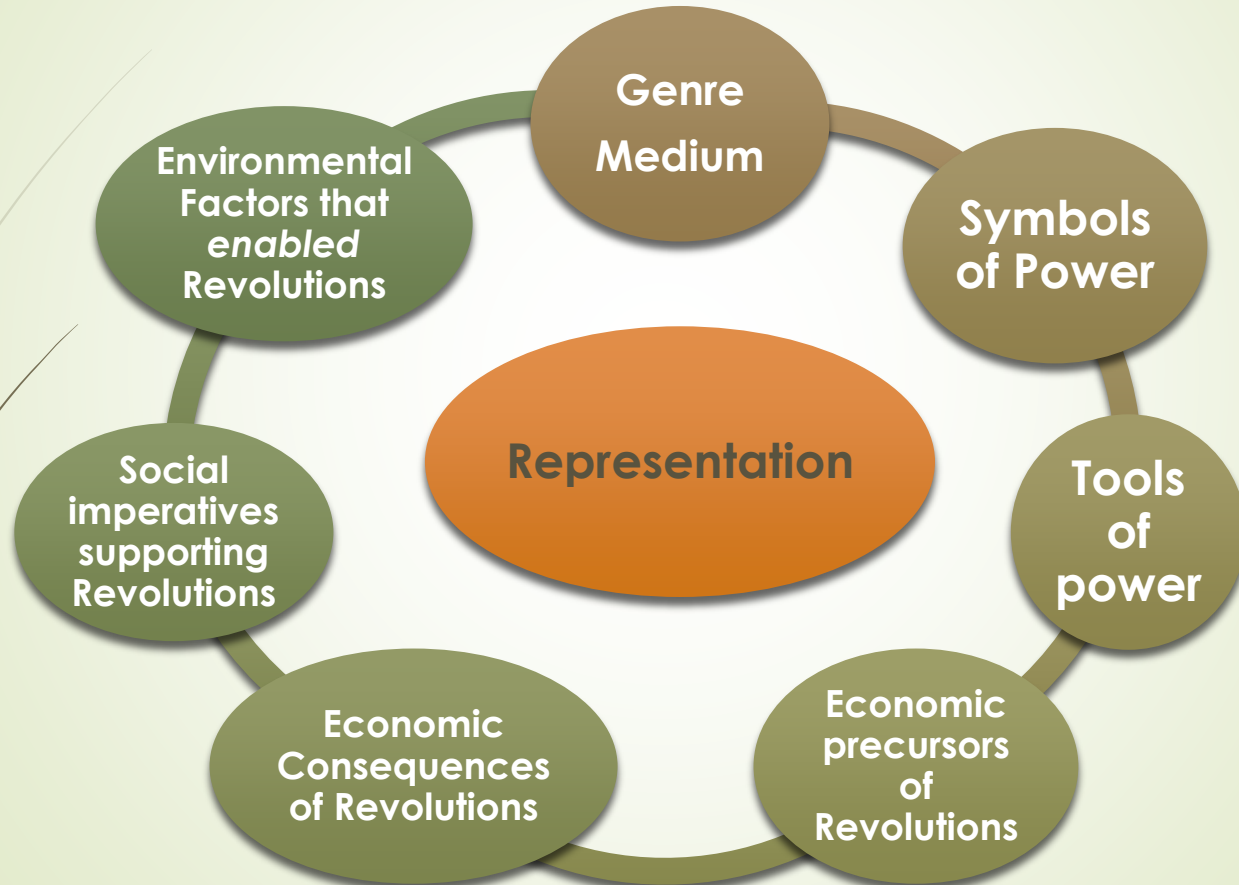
Genre Medium

Symbols of Power

Tools of power

Economic precursors of Revolutions

Economic Consequences of Revolutions

Social imperatives supporting Revolutions

Environmental Factors that *enabled* Revolutions

Representation